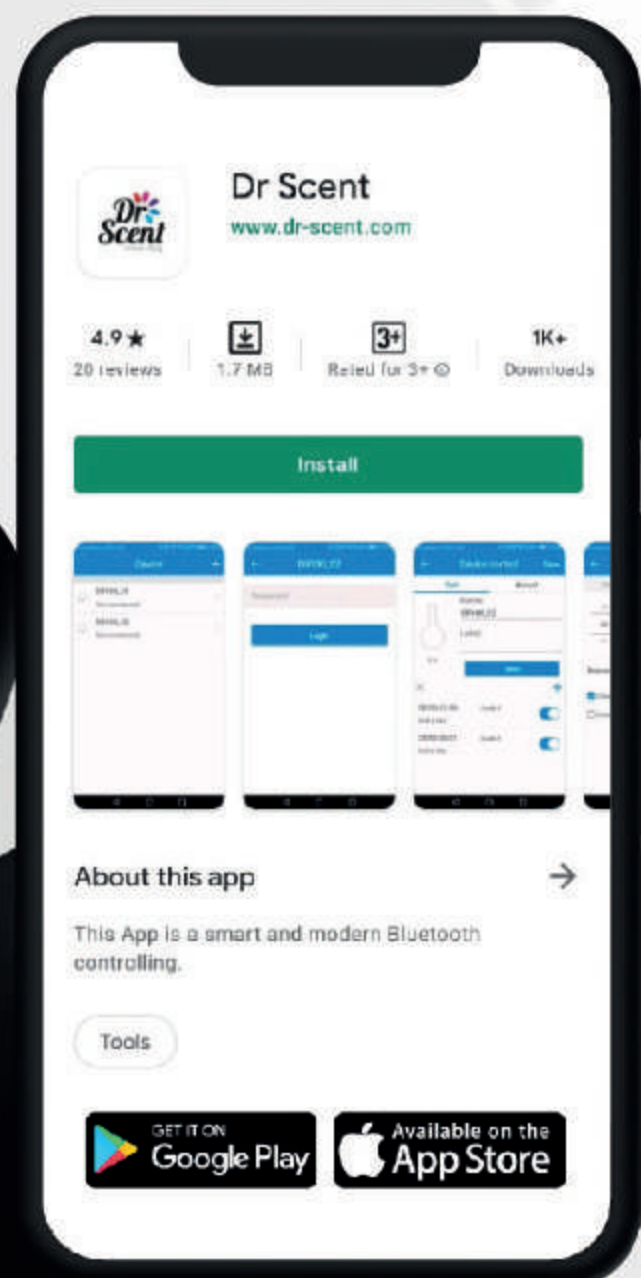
Dr Scent

Dr Scent
www.dr-scent.com

4.9★
20 reviews

1.7 MB

3+
Rated for 3+

1K+
Downloads

Install

About this app

This App is a smart and modern Bluetooth controlling.

Tools

GET IT ON
Google Play

Available on the
App Store